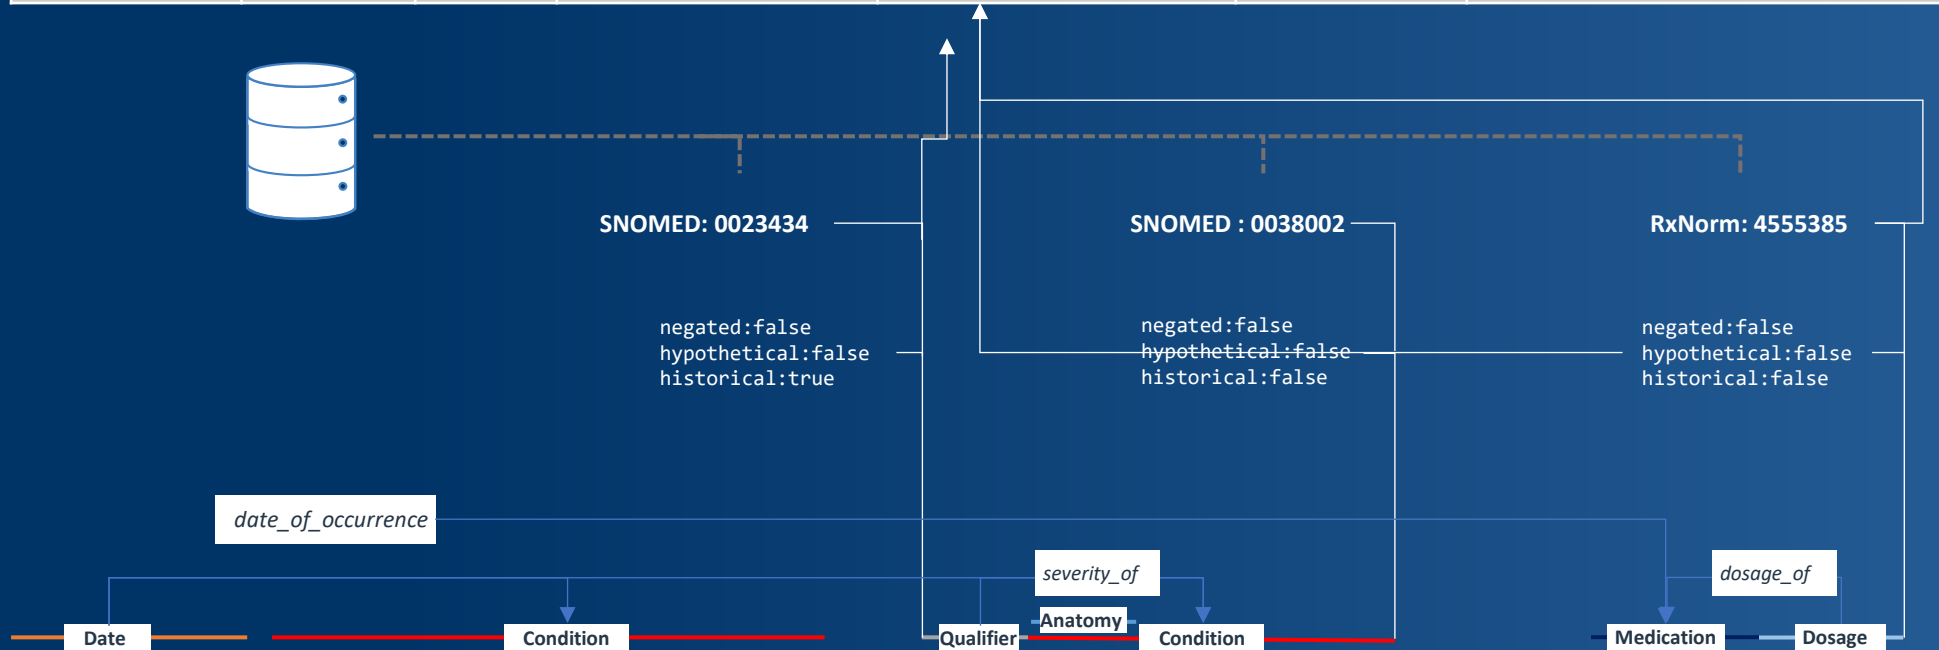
SNOMED: 0023434

SNOMED : 0038002

RxNorm: 4555385

negated:false
hypothetical:false
historical:true

negated:false
hypothetical:false
historical:false

negated:false
hypothetical:false
historical:false

date_of_occurrence

severity_of

dosage_of

Anatomy

Date

Condition

Qualifier

Condition

Medication

Dosage